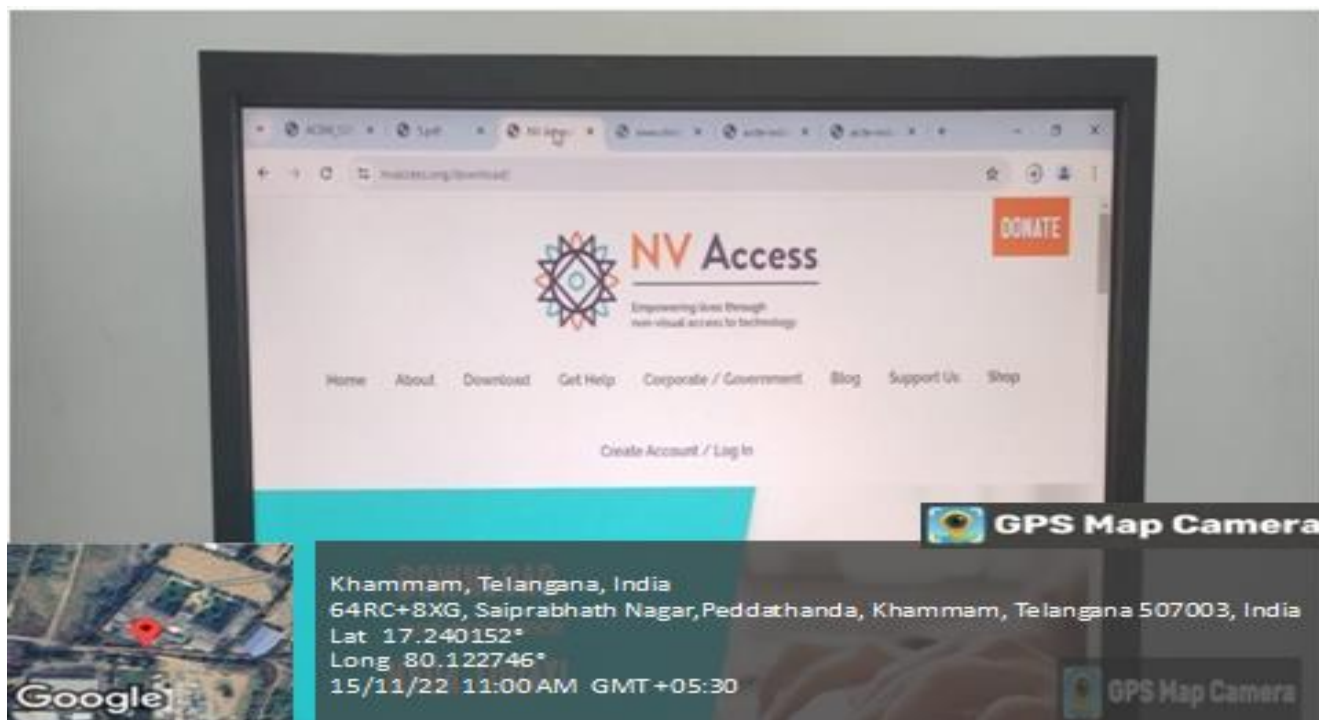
ACEM_CO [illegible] | Spill | NV Acce | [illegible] | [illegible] | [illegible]

nvaccess.org/download

DONATE

NV Access

Empowering lives through non-visual access to technology

Home About Download Get Help Corporate / Government Blog Support Us Shop

Create Account / Log In

GPS Map Camera

Khammam, Telangana, India
64RC+8XG, Saiprabhath Nagar, Peddathanda, Khammam, Telangana 507003, India
Lat 17.240152°
Long 80.122746°
15/11/22 11:00 AM GMT +05:30

Google

GPS Map Camera